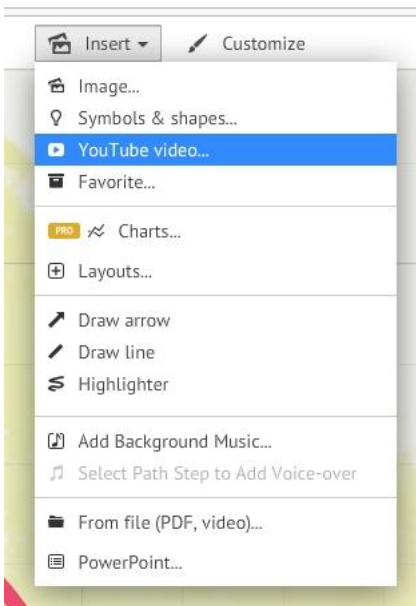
Insert ▾ Customize

Image...
Symbols & shapes...
YouTube video...
Favorite...

PRO Charts...

Layouts...

Draw arrow
Draw line
Highlighter

Add Background Music...
Select Path Step to Add Voice-over

From file (PDF, video)...

PowerPoint...